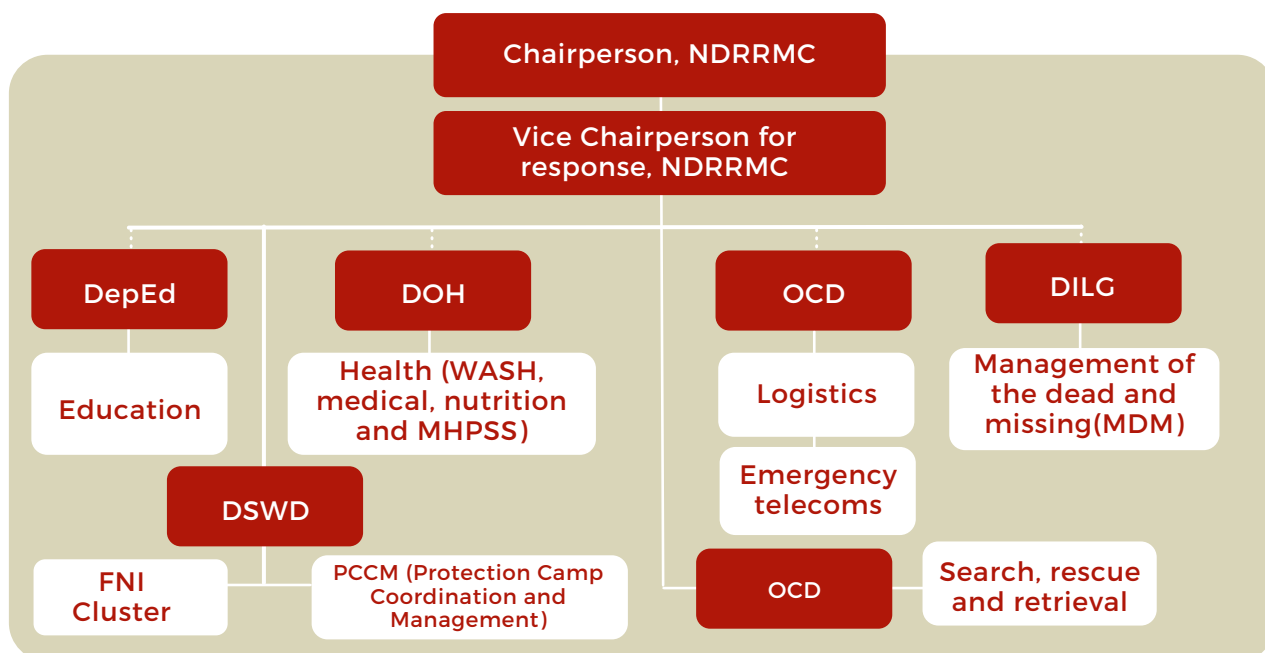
Chairperson, NDRRMC

Vice Chairperson for response, NDRRMC

DepEd

Education

DOH

Health (WASH, medical, nutrition and MHPSS)

OCD

Logistics

Emergency telecoms

DILG

Management of the dead and missing(MDM)

DSWD

FNI Cluster

PCCM (Protection Camp Coordination and Management)

OCD

Search, rescue and retrieval